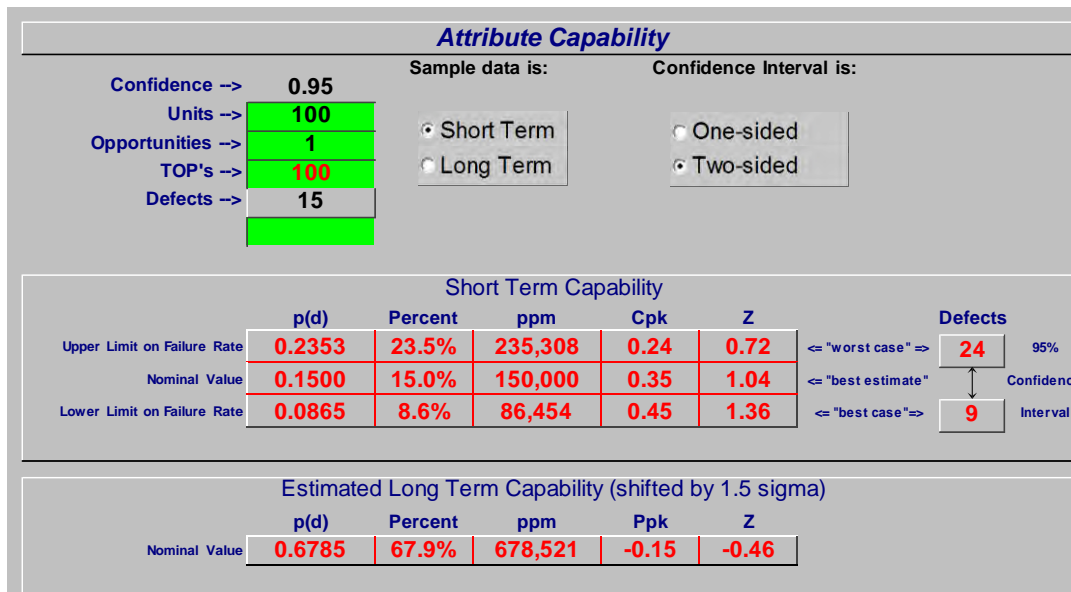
Attribute Capability

Confidence --> 0.95
Units --> 100
Opportunities --> 1
TOP's --> 100
Defects --> 15

Sample data is:
Short Term
Long Term

Confidence Interval is:
One-sided
Two-sided

Short Term Capability

| | p(d) | Percent | ppm | Cpk | Z | | Defects | |
|---|---|---|---|---|---|---|---|---|
| Upper Limit on Failure Rate | 0.2353 | 23.5% | 235,308 | 0.24 | 0.72 | <= "worst case" => | 24 | 95% |
| Nominal Value | 0.1500 | 15.0% | 150,000 | 0.35 | 1.04 | <= "best estimate" | | Confidenc |
| Lower Limit on Failure Rate | 0.0865 | 8.6% | 86,454 | 0.45 | 1.36 | <= "best case"=> | 9 | Interval |

Estimated Long Term Capability (shifted by 1.5 sigma)

| | p(d) | Percent | ppm | Ppk | Z |
|---|---|---|---|---|---|
| Nominal Value | 0.6785 | 67.9% | 678,521 | -0.15 | -0.46 |